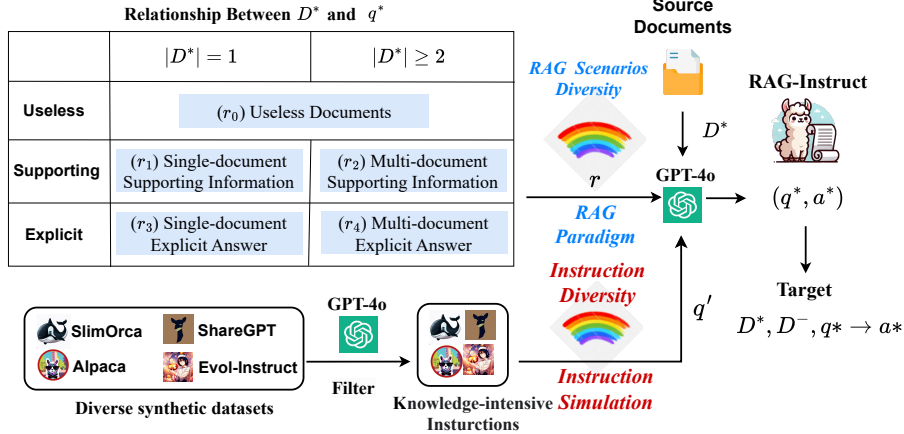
Relationship Between $D^*$ and $q^*$

| | $\|D^*\| = 1$ | $\|D^*\| \geq 2$ |
|---|---|---|
| Useless | ($r_0$) Useless Documents | |
| Supporting | ($r_1$) Single-document Supporting Information | ($r_2$) Multi-document Supporting Information |
| Explicit | ($r_3$) Single-document Explicit Answer | ($r_4$) Multi-document Explicit Answer |

Source Documents

RAG Scenarios Diversity

$D^*$

RAG-Instruct

$r$

GPT-4o

$(q^*, a^*)$

RAG Paradigm

Instruction Diversity

$q'$

Target

$D^*, D^-, q* \rightarrow a*$

Instruction Simulation

SlimOrca

ShareGPT

Alpaca

Evol-Instruct

GPT-4o

Filter

Diverse synthetic datasets

Knowledge-intensive Insturctions